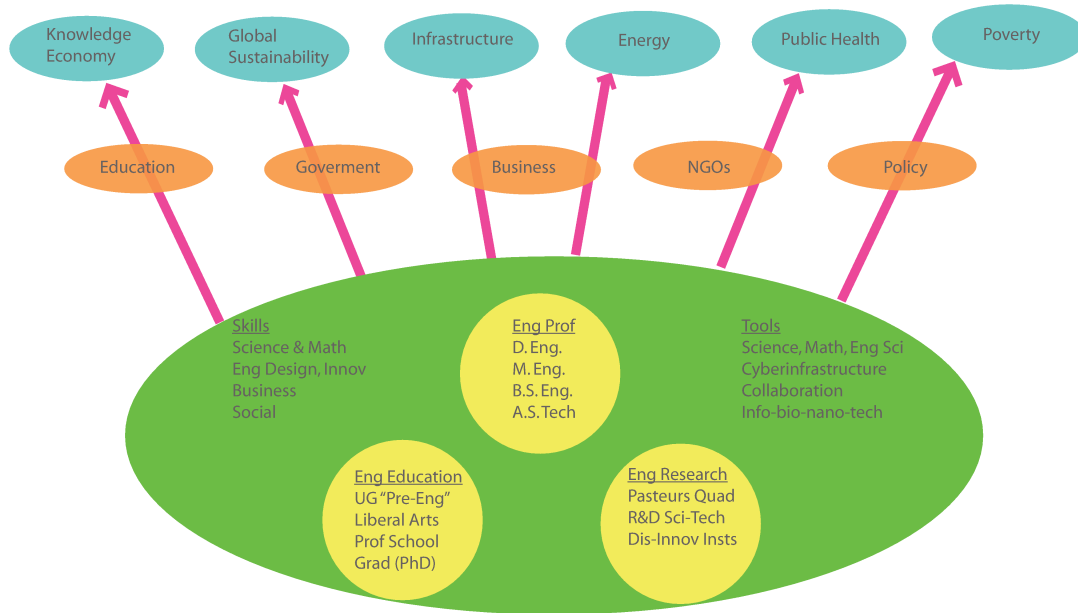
Knowledge Economy

Global Sustainability

Infrastructure

Energy

Public Health

Poverty

Education

Goverment

Business

NGOs

Policy

Skills
Science & Math
Eng Design, Innov
Business
Social

Eng Prof
D. Eng.
M. Eng.
B.S. Eng.
A.S. Tech

Tools
Science, Math, Eng Sci
Cyberinfrastructure
Collaboration
Info-bio-nano-tech

Eng Education
UG "Pre-Eng"
Liberal Arts
Prof School
Grad (PhD)

Eng Research
Pasteurs Quad
R&D Sci-Tech
Dis-Innov Insts